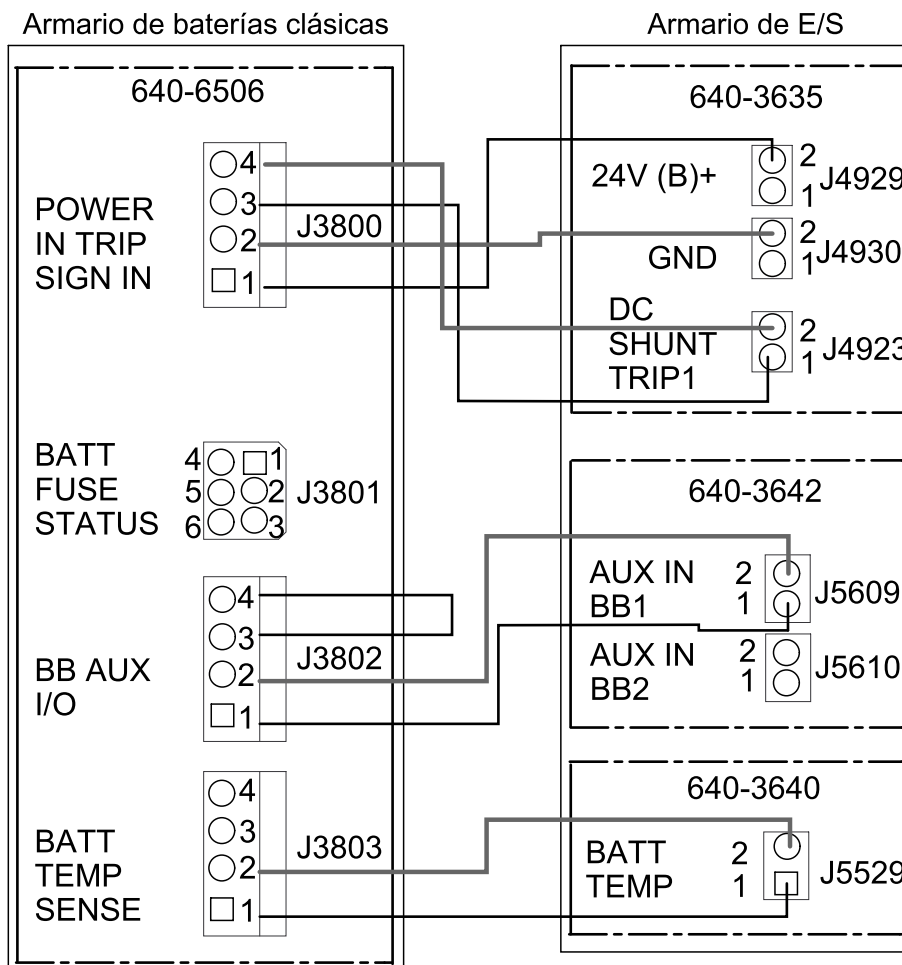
Armario de baterías clásicas

640-6506

POWER IN TRIP SIGN IN

4
3
2
1

J3800

BATT FUSE STATUS

4 1
5 2
6 3

J3801

BB AUX I/O

4
3
2
1

J3802

BATT TEMP SENSE

4
3
2
1

J3803

Armario de E/S

640-3635

24V (B)+

2
1
J4929

GND

2
1
J4930

DC SHUNT TRIP1

2
1
J4923

640-3642

AUX IN BB1

2
1
J5609

AUX IN BB2

2
1
J5610

640-3640

BATT TEMP

2
1
J5529